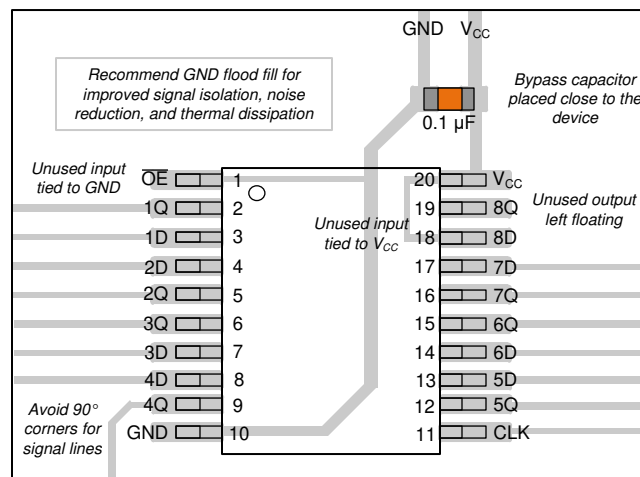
GND $V_{CC}$

Recommend GND flood fill for improved signal isolation, noise reduction, and thermal dissipation

Bypass capacitor placed close to the device

0.1 µF

Unused input tied to GND

Unused output left floating

Unused input tied to $V_{CC}$

$\overline{OE}$ 1
1Q 2
1D 3
2D 4
2Q 5
3Q 6
3D 7
4D 8
4Q 9
GND 10

20 $V_{CC}$
19 8Q
18 8D
17 7D
16 7Q
15 6Q
14 6D
13 5D
12 5Q
11 CLK

Avoid 90° corners for signal lines